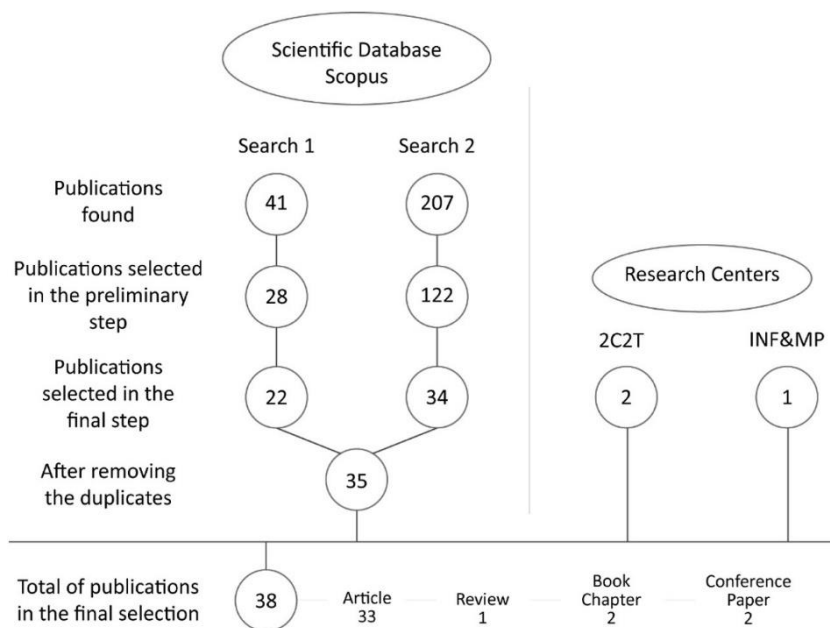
Scientific Database Scopus

Search 1

Search 2

Publications found

41

207

Publications selected in the preliminary step

28

122

Publications selected in the final step

22

34

After removing the duplicates

35

Research Centers

2C2T

INF&MP

2

1

Total of publications in the final selection

38

Article 33

Review 1

Book Chapter 2

Conference Paper 2